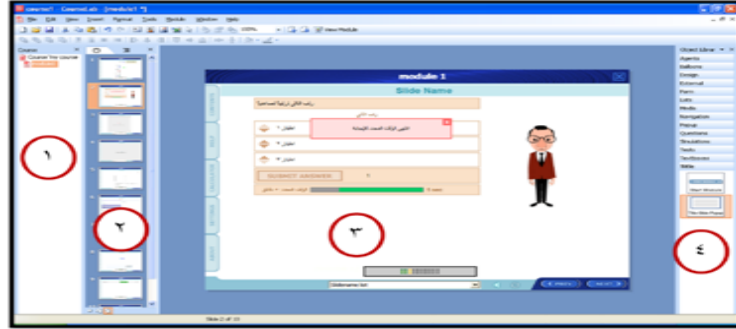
course1 - CourseLab - [module1 *]

File Edit View Insert Format Tools Module Window Help

100%

View Module

Course

Course "my course"

Object Library

Agents
Balloons
Design
External
Form
Lists
Media
Navigation
Popup
Questions
Simulations
Tests
Textboxes
Slide

Start Module

Title Slide Popup

module 1

Slide Name

SUBMIT ANSWER

SlideName list

PREV

NEXT

Slide 2 of 10

١

٢

٣

٤